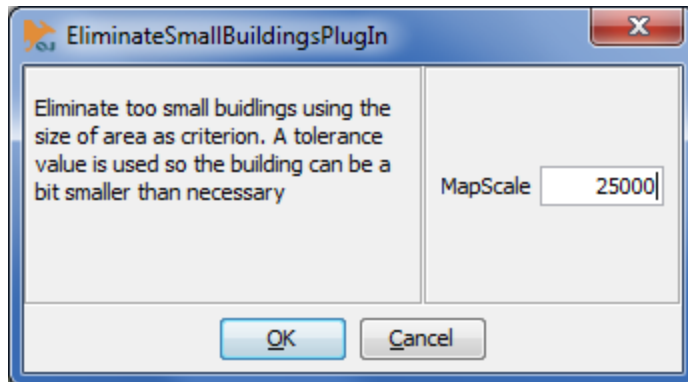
EliminateSmallBuildingsPlugIn

Eliminate too small buidlings using the size of area as criterion. A tolerance value is used so the building can be a bit smaller than necessary

MapScale 25000

OK Cancel